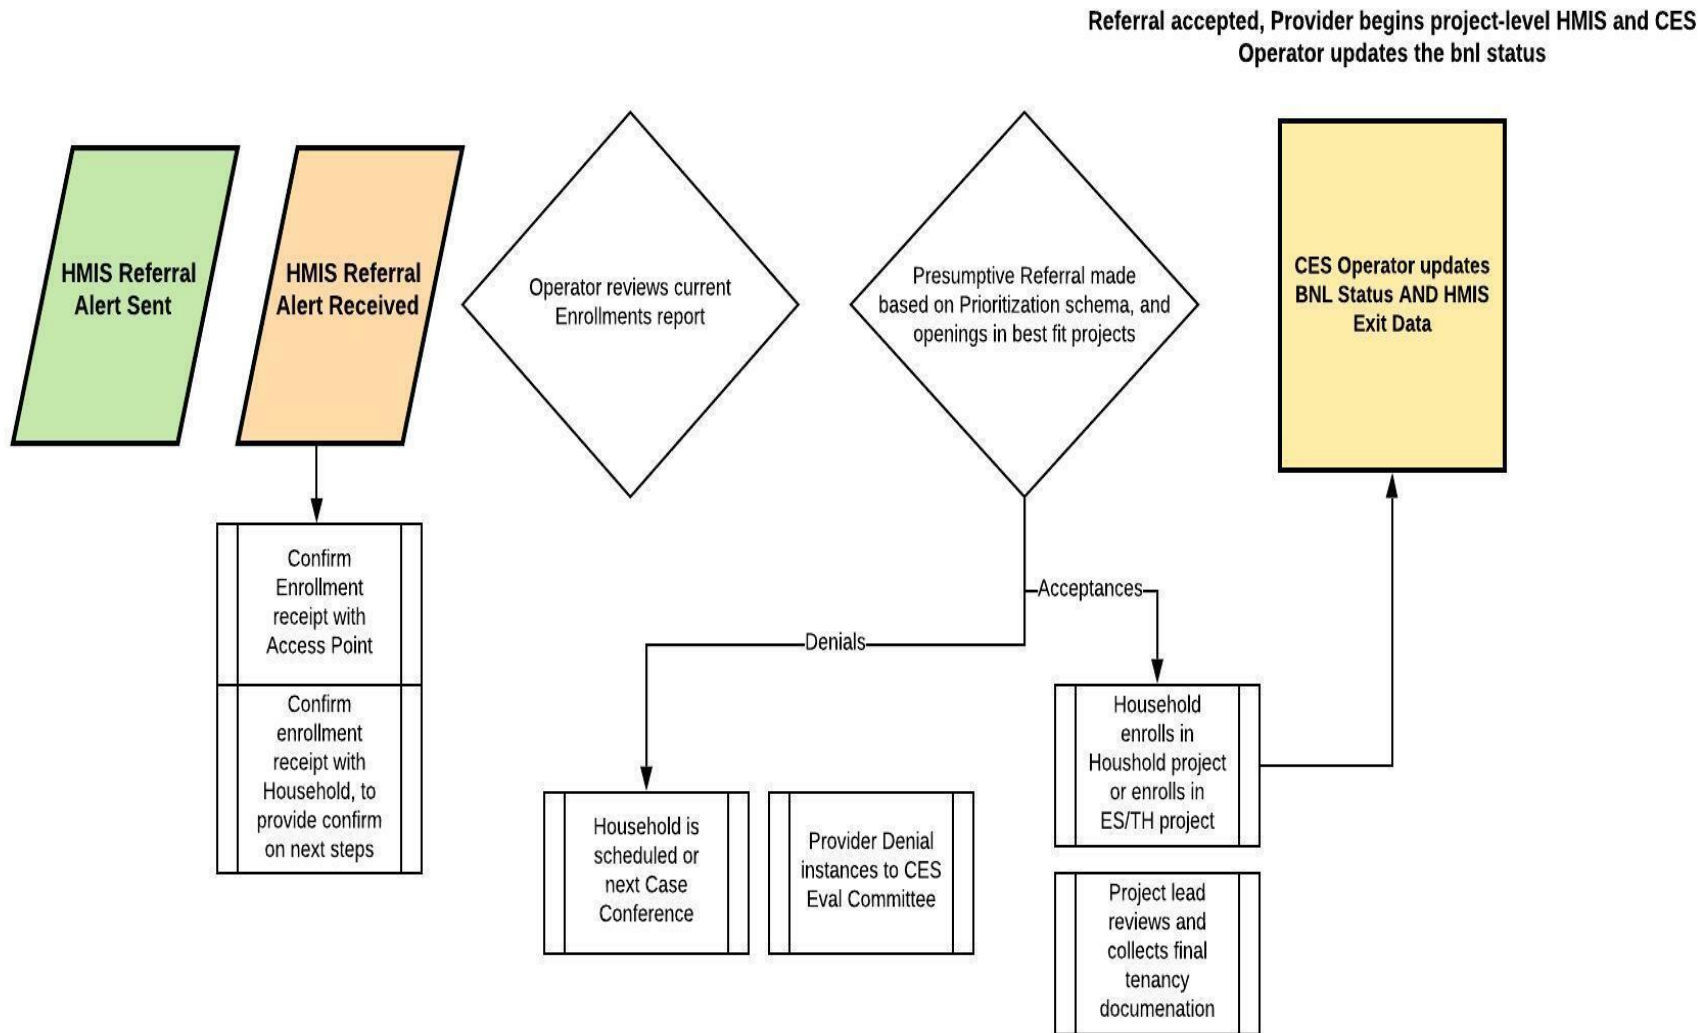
Referral accepted, Provider begins project-level HMIS and CES Operator updates the bnl status

HMIS Referral Alert Sent

HMIS Referral Alert Received

Operator reviews current Enrollments report

Presumptive Referral made based on Prioritization schema, and openings in best fit projects

CES Operator updates BNL Status AND HMIS Exit Data

Confirm Enrollment receipt with Access Point

Confirm enrollment receipt with Household, to provide confirm on next steps

Acceptances

Denials

Household enrolls in Houshold project or enrolls in ES/TH project

Household is scheduled or next Case Conference

Provider Denial instances to CES Eval Committee

Project lead reviews and collects final tenancy documenation